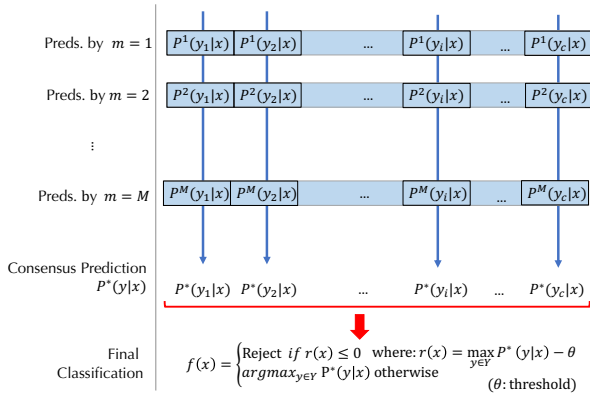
Preds. by $m = 1$

$P^1(y_1|x)$ $P^1(y_2|x)$ ... $P^1(y_i|x)$ ... $P^1(y_c|x)$

Preds. by $m = 2$

$P^2(y_1|x)$ $P^2(y_2|x)$ ... $P^2(y_i|x)$ ... $P^2(y_c|x)$

⋮

Preds. by $m = M$

$P^M(y_1|x)$ $P^M(y_2|x)$ ... $P^M(y_i|x)$ ... $P^M(y_c|x)$

Consensus Prediction $P^*(y|x)$

$P^*(y_1|x)$ $P^*(y_2|x)$ ... $P^*(y_i|x)$ ... $P^*(y_c|x)$

Final Classification

$f(x) = \begin{cases} \text{Reject } if\ r(x) \leq 0 \\ argmax_{y \in Y}\ P^*(y|x) \text{ otherwise} \end{cases}$ where: $r(x) = \max_{y \in Y} P^*(y|x) - \theta$

($\theta$: threshold)